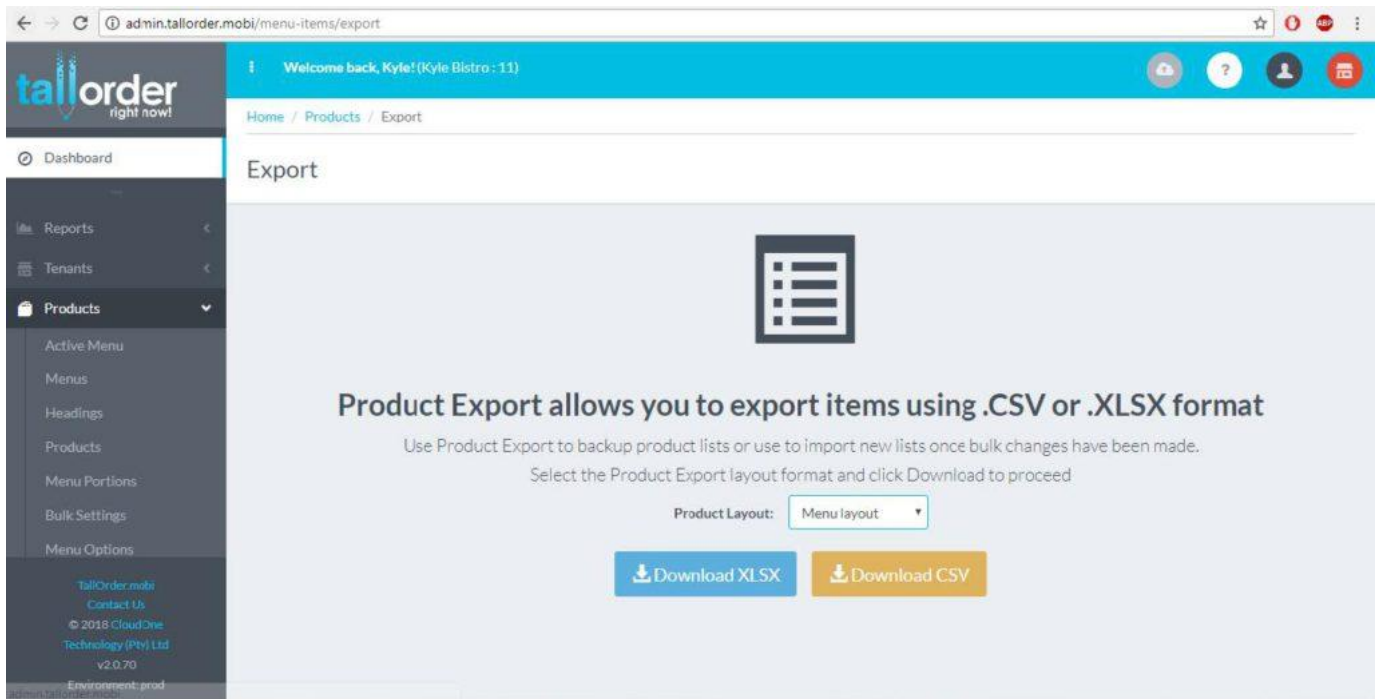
admin.tallorder.mobi/menu-items/export

tallorder right now!

Welcome back, Kyle! (Kyle Bistro : 11)

Home / Products / Export

Dashboard

Export

Reports

Tenants

Products

Active Menu

Menus

Headings

Products

Menu Portions

Bulk Settings

Menu Options

TallOrder.mobi
Contact Us
© 2018 CloudOne Technology (Pty) Ltd
v2.0.70
Environment: prod

Product Export allows you to export items using .CSV or .XLSX format

Use Product Export to backup product lists or use to import new lists once bulk changes have been made.

Select the Product Export layout format and click Download to proceed

Product Layout: Menu layout

Download XLSX Download CSV